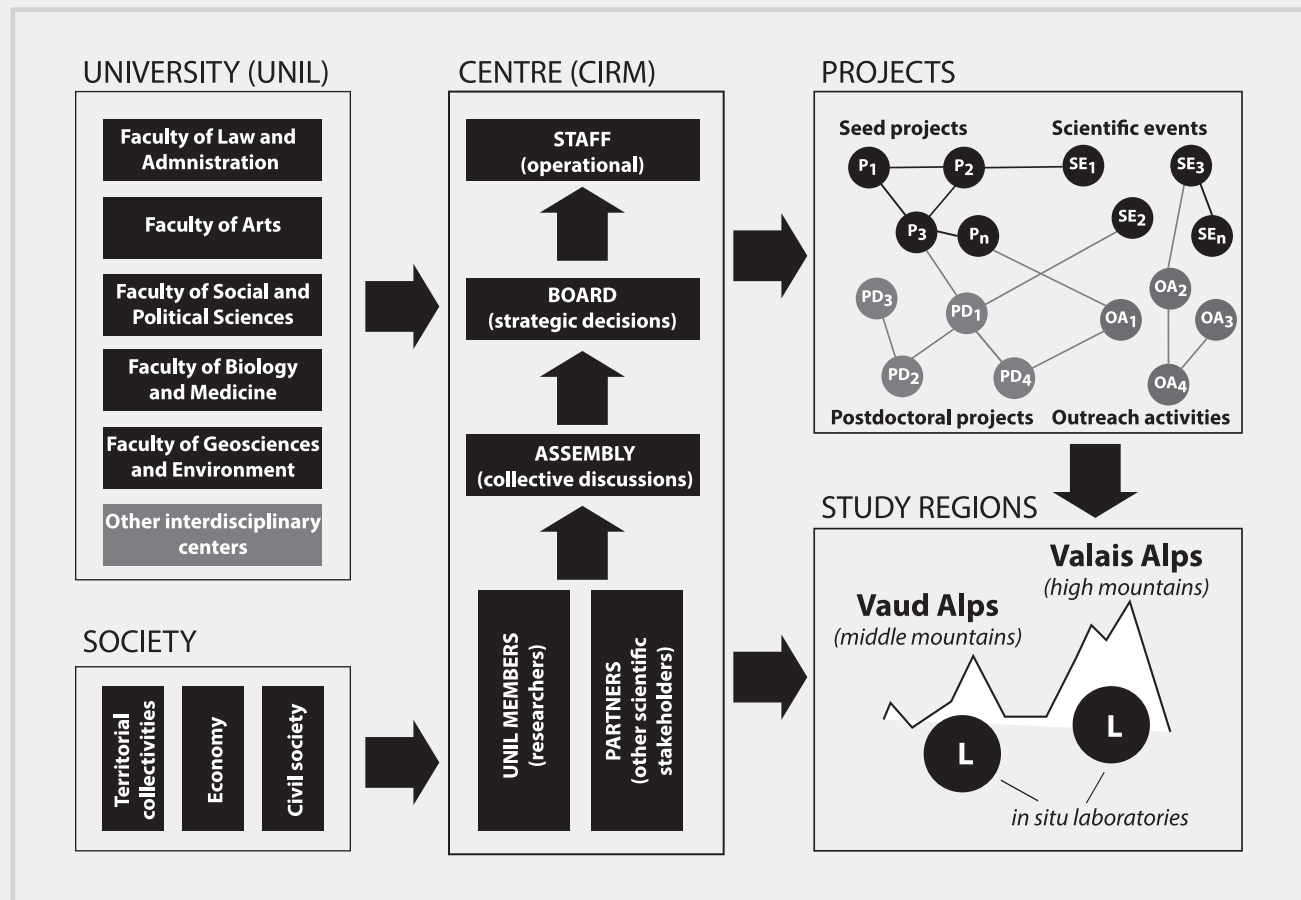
UNIVERSITY (UNIL)

Faculty of Law and Admnistration

Faculty of Arts

Faculty of Social and Political Sciences

Faculty of Biology and Medicine

Faculty of Geosciences and Environment

Other interdisciplinary centers

SOCIETY

Territorial collectivities

Economy

Civil society

CENTRE (CIRM)

STAFF (operational)

BOARD (strategic decisions)

ASSEMBLY (collective discussions)

UNIL MEMBERS (researchers)

PARTNERS (other scientific stakeholders)

PROJECTS

Seed projects

Scientific events

$P_1$ $P_2$ $SE_1$ $SE_3$ $P_3$ $P_n$ $SE_2$ $SE_n$ $OA_2$ $PD_3$ $PD_1$ $OA_1$ $OA_3$ $PD_2$ $PD_4$ $OA_4$

Postdoctoral projects

Outreach activities

STUDY REGIONS

Valais Alps
(high mountains)

Vaud Alps
(middle mountains)

L

L

in situ laboratories